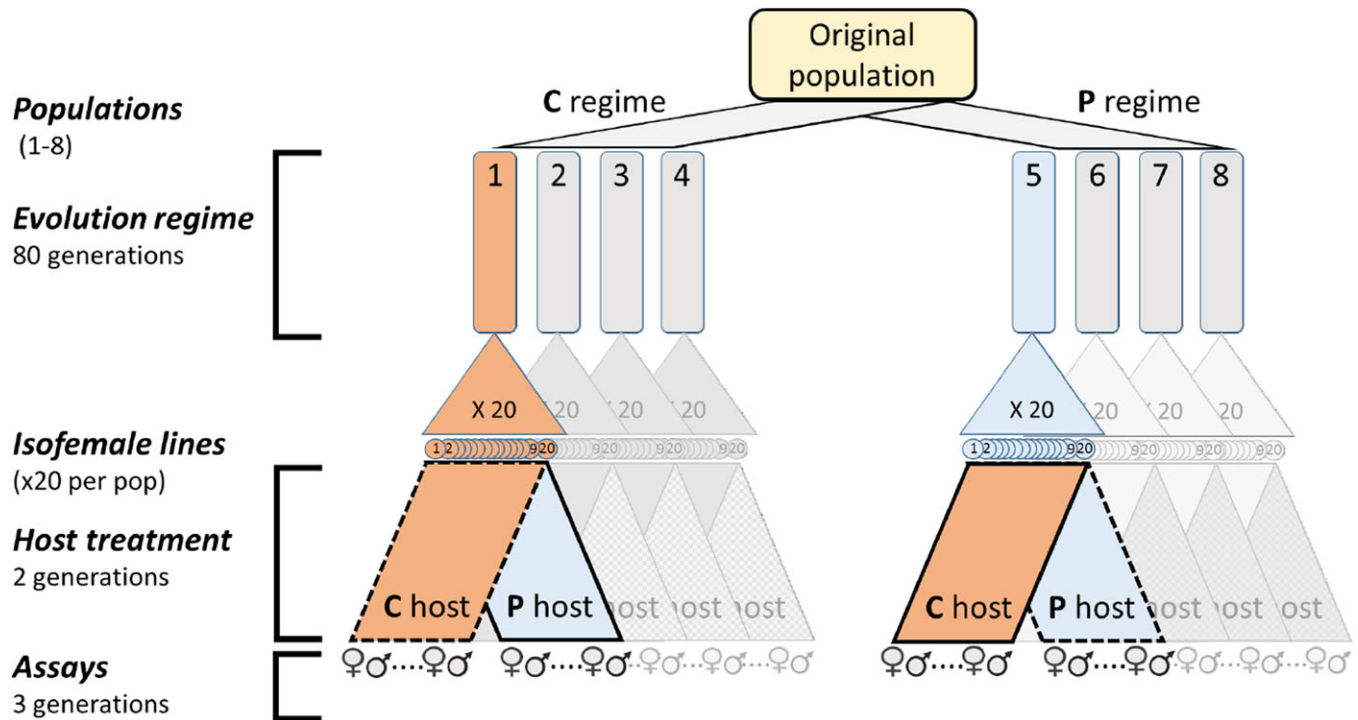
Original population

C regime

P regime

Populations
(1-8)

1 2 3 4

5 6 7 8

Evolution regime
80 generations

X 20 20 20 20

X 20 20 20 20

Isofemale lines
(x20 per pop)

1 2 9 20 9 20 9 20 9 20

1 2 9 20 9 20 9 20 9 20

Host treatment
2 generations

C host P host host host host

C host P host host host host

Assays
3 generations

♀♂.....♀♂ ♀♂.....♀♂ ♀♂.....♀♂ ♀♂.....♀♂ ♀♂

♀♂.....♀♂ ♀♂.....♀♂ ♀♂.....♀♂ ♀♂.....♀♂ ♀♂